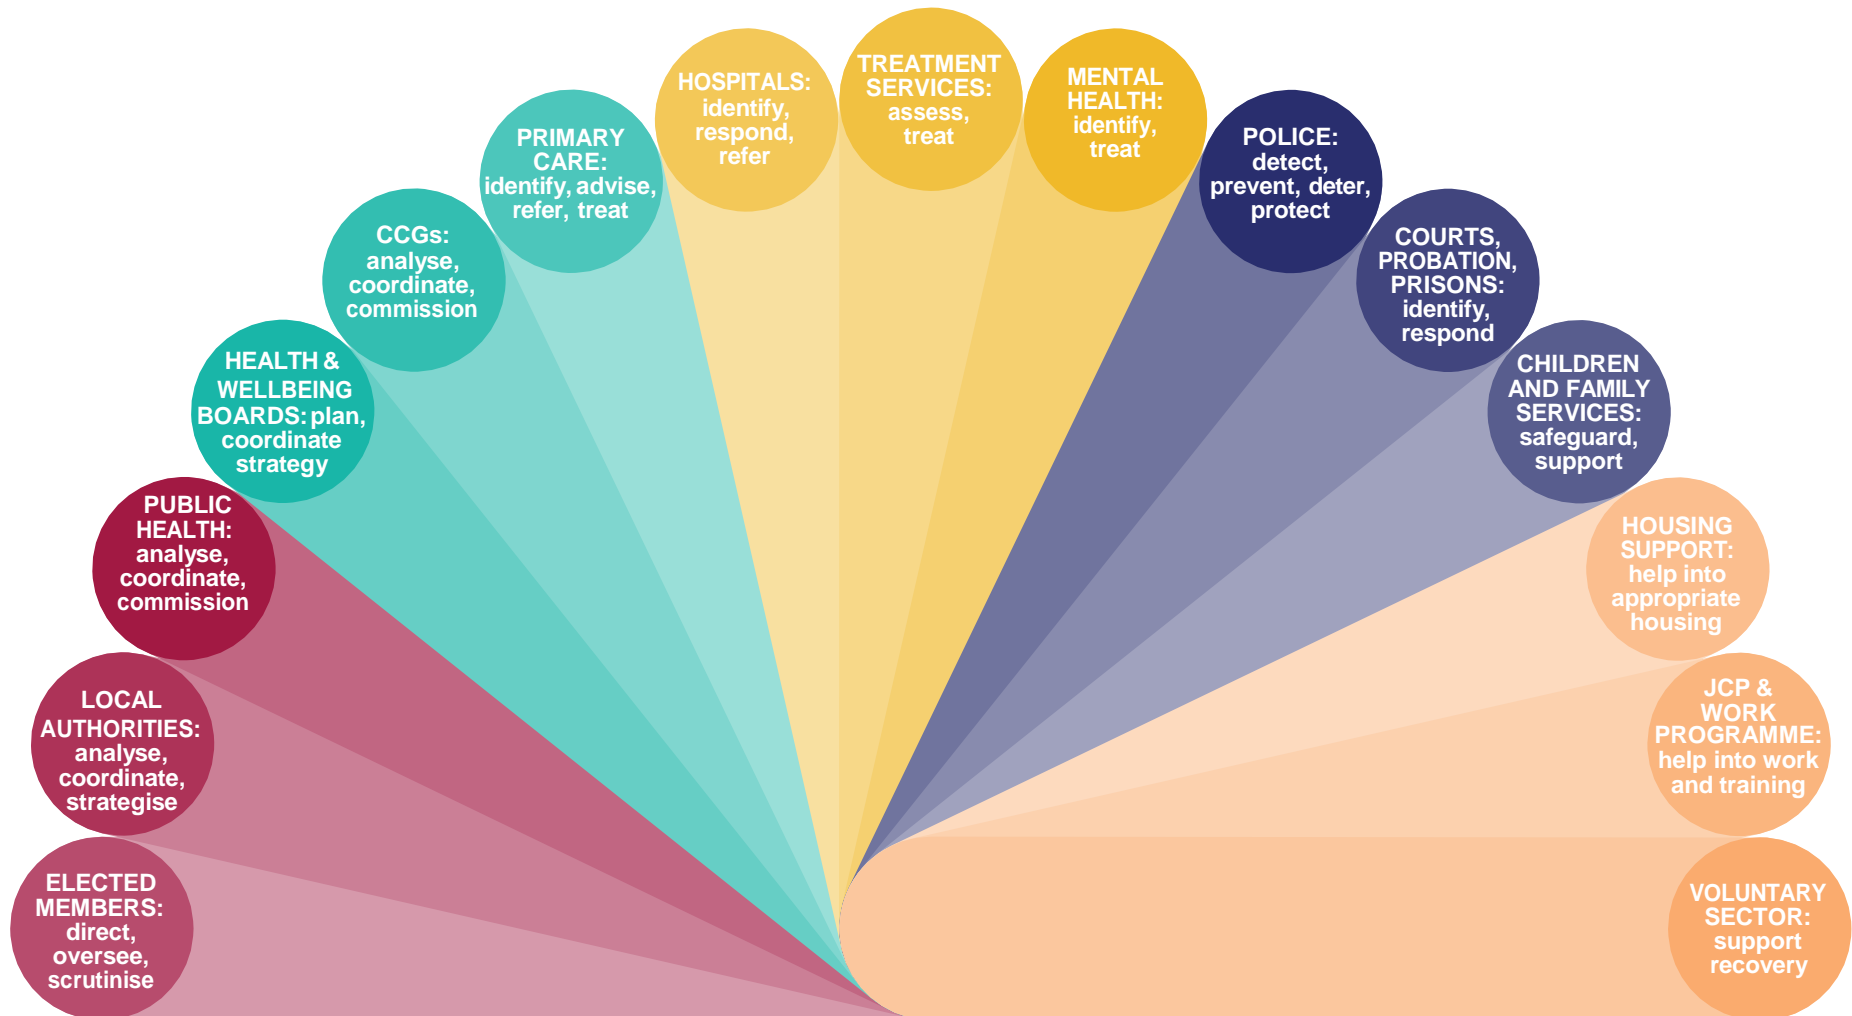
ELECTED MEMBERS: direct, oversee, scrutinise

LOCAL AUTHORITIES: analyse, coordinate, strategise

PUBLIC HEALTH: analyse, coordinate, commission

HEALTH & WELLBEING BOARDS: plan, coordinate strategy

CCGs: analyse, coordinate, commission

PRIMARY CARE: identify, advise, refer, treat

HOSPITALS: identify, respond, refer

TREATMENT SERVICES: assess, treat

MENTAL HEALTH: identify, treat

POLICE: detect, prevent, deter, protect

COURTS, PROBATION, PRISONS: identify, respond

CHILDREN AND FAMILY SERVICES: safeguard, support

HOUSING SUPPORT: help into appropriate housing

JCP & WORK PROGRAMME: help into work and training

VOLUNTARY SECTOR: support recovery